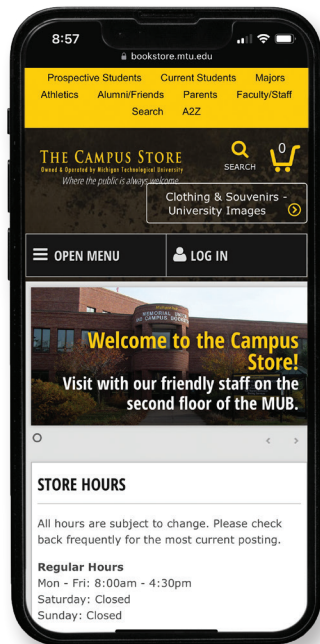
8:57

bookstore.mtu.edu

Prospective Students Current Students Majors Athletics Alumni/Friends Parents Faculty/Staff Search A2Z

THE CAMPUS STORE
Owned & Operated by Michigan Technological University
Where the public is always welcome

SEARCH

0

Clothing & Souvenirs - University Images

OPEN MENU

LOG IN

MEMORIAL UNION CAMPUS STORE

Welcome to the Campus Store!
Visit with our friendly staff on the second floor of the MUB.

STORE HOURS

All hours are subject to change. Please check back frequently for the most current posting.

Regular Hours
Mon - Fri: 8:00am - 4:30pm
Saturday: Closed
Sunday: Closed